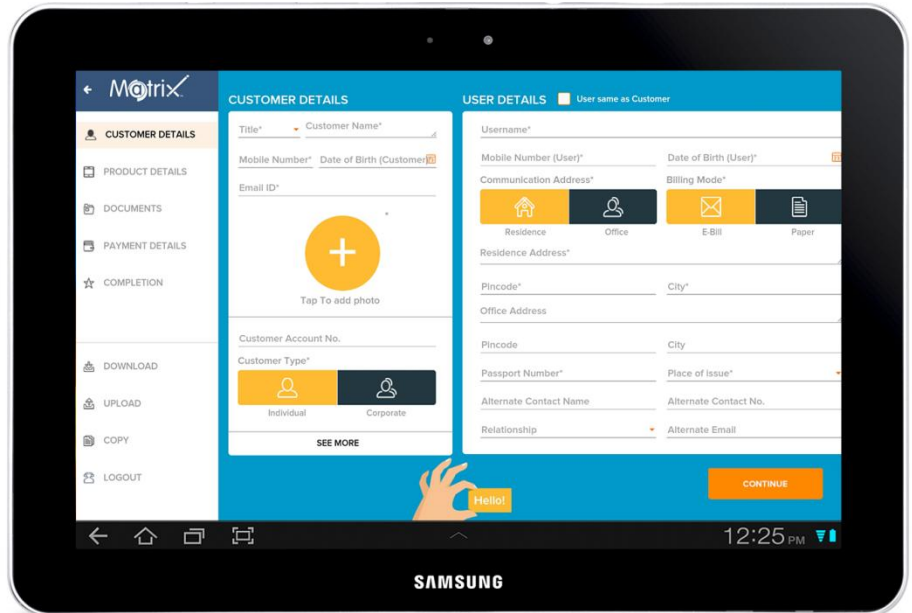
Matrix

CUSTOMER DETAILS
PRODUCT DETAILS
DOCUMENTS
PAYMENT DETAILS
COMPLETION

DOWNLOAD
UPLOAD
COPY
LOGOUT

CUSTOMER DETAILS

Title*
Customer Name*
Mobile Number*
Date of Birth (Customer)
Email ID*

Tap To add photo

Customer Account No.
Customer Type*
Individual
Corporate
SEE MORE

USER DETAILS
User same as Customer

Username*
Mobile Number (User)*
Date of Birth (User)*
Communication Address*
Billing Mode*
Residence
Office
E-Bill
Paper
Residence Address*
Pincode*
City*
Office Address
Pincode
City
Passport Number*
Place of issue*
Alternate Contact Name
Alternate Contact No.
Relationship
Alternate Email

Hello!

CONTINUE

12:25 PM

SAMSUNG